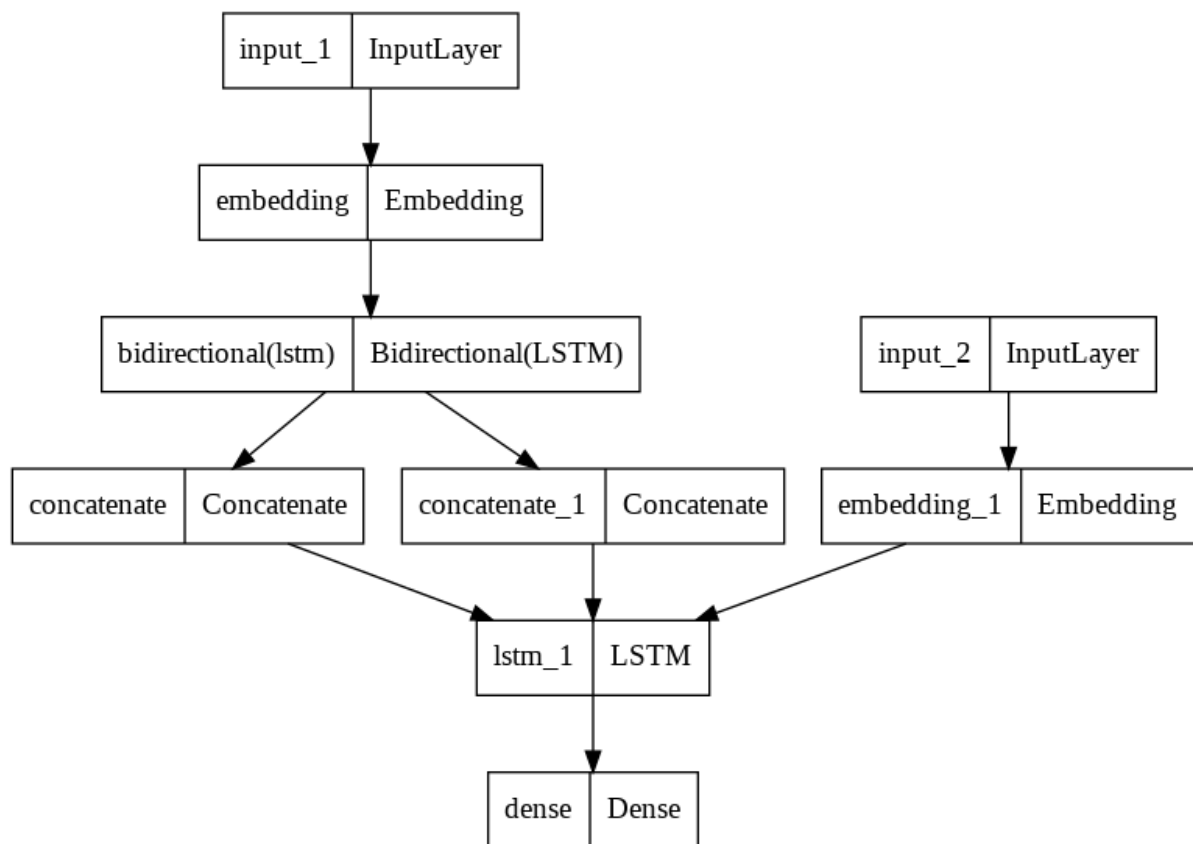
input_1 InputLayer

embedding Embedding

bidirectional(lstm) Bidirectional(LSTM)

input_2 InputLayer

concatenate Concatenate

concatenate_1 Concatenate

embedding_1 Embedding

lstm_1 LSTM

dense Dense